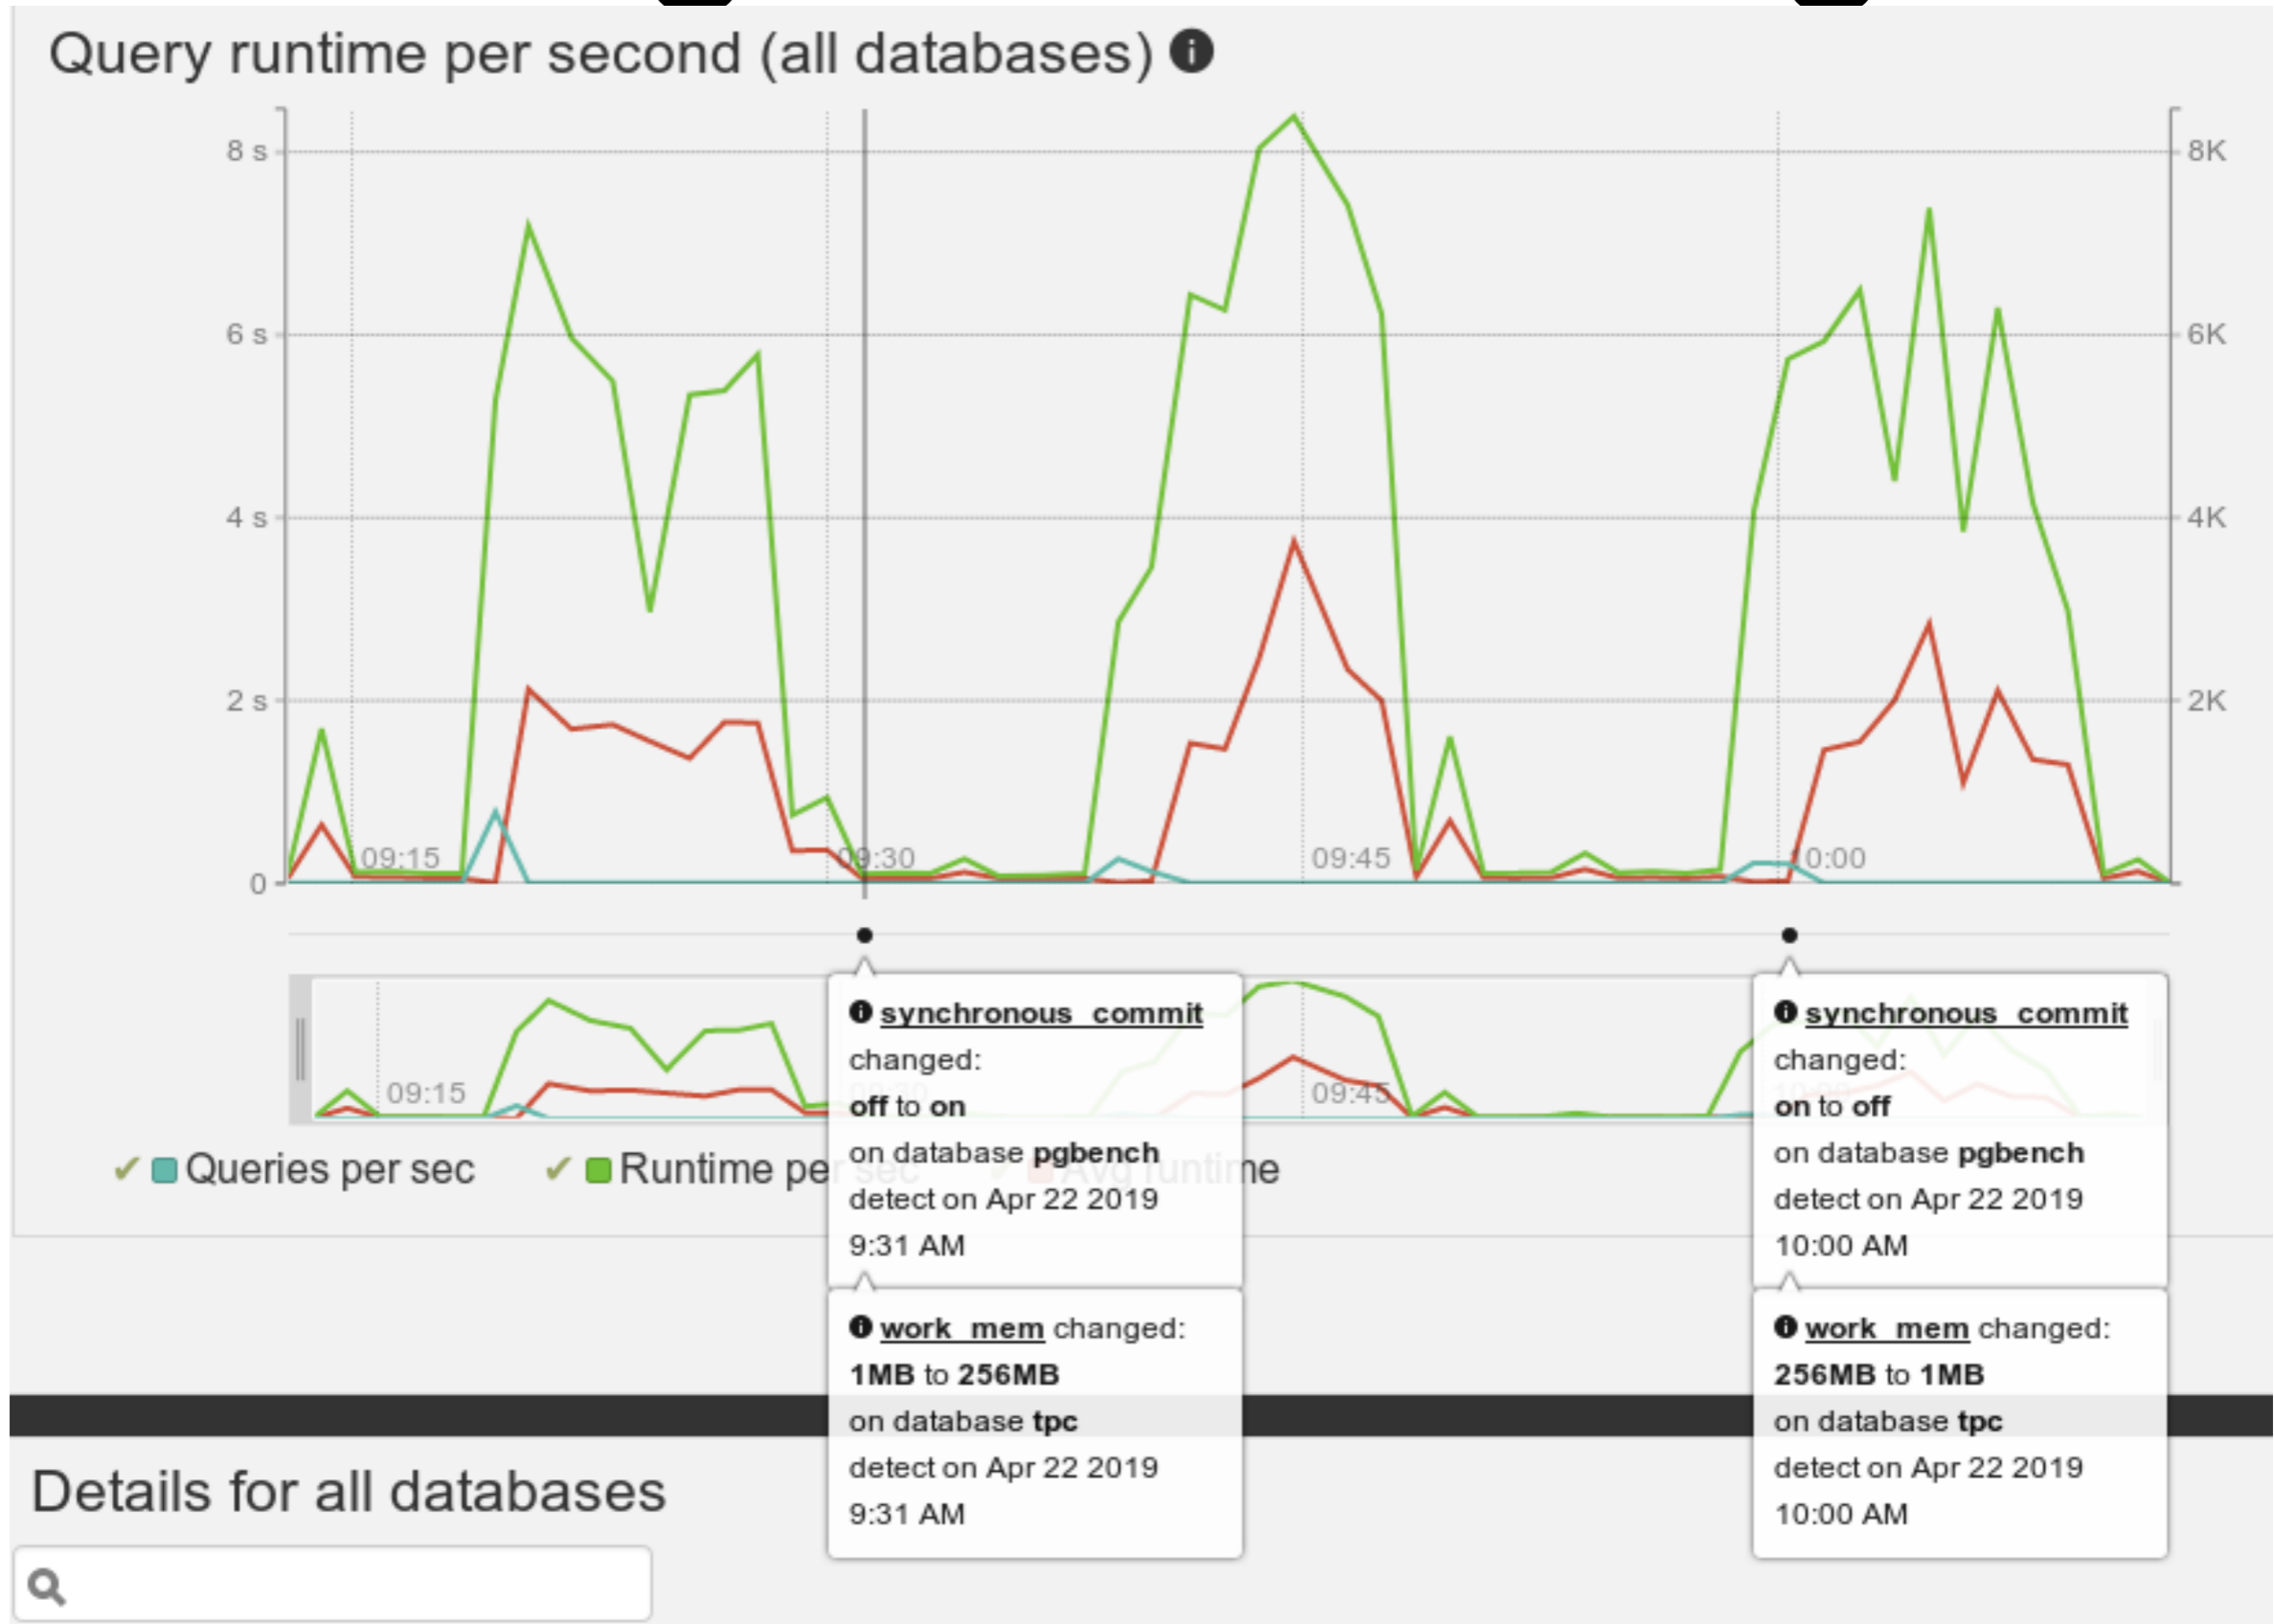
Query runtime per second (all databases)

8 s
6 s
4 s
2 s
0

8K
6K
4K
2K

09:15
09:30
09:45
10:00

09:15
09:45

✔ Queries per sec ✔ Runtime per sec ✔ Avg runtime

synchronous_commit changed:
off to on
on database pgbench
detect on Apr 22 2019
9:31 AM

work_mem changed:
1MB to 256MB
on database tpc
detect on Apr 22 2019
9:31 AM

synchronous_commit changed:
on to off
on database pgbench
detect on Apr 22 2019
10:00 AM

work_mem changed:
256MB to 1MB
on database tpc
detect on Apr 22 2019
10:00 AM

Details for all databases